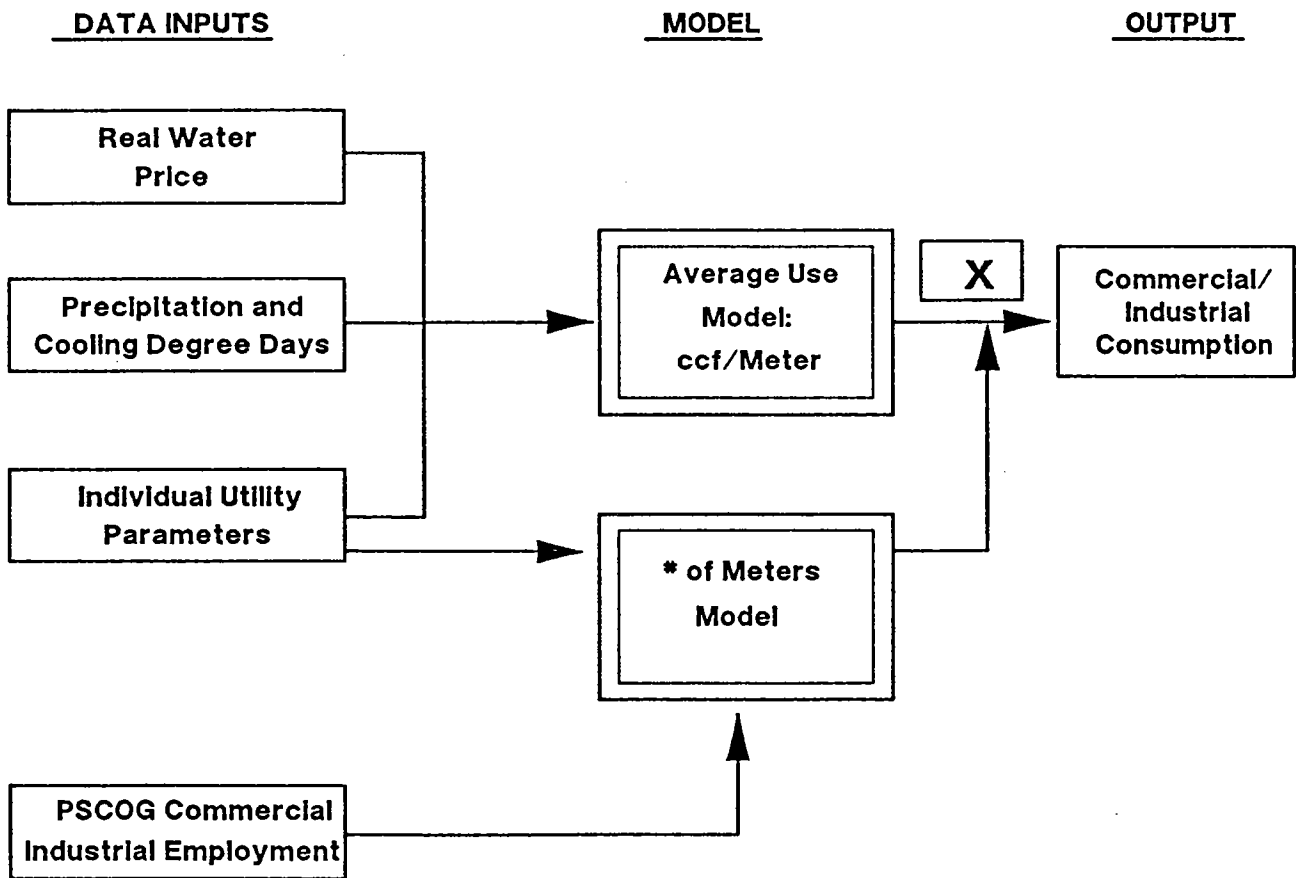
DATA INPUTS

MODEL

OUTPUT

Real Water Price

Precipitation and Cooling Degree Days

Individual Utility Parameters

PSCOG Commercial Industrial Employment

Average Use Model: ccf/Meter

* of Meters Model

X

Commercial/ Industrial Consumption